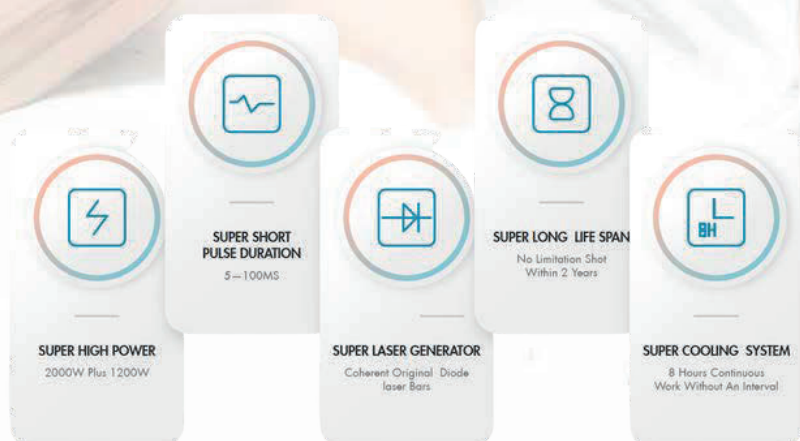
SUPER SHORT PULSE DURATION
5—100MS

SUPER LONG LIFE SPAN
No Limitation Shot Within 2 Years

SUPER HIGH POWER
2000W Plus 1200W

SUPER LASER GENERATOR
Coherent Original Diode laser Bars

8H

SUPER COOLING SYSTEM
8 Hours Continuous Work Without An Interval